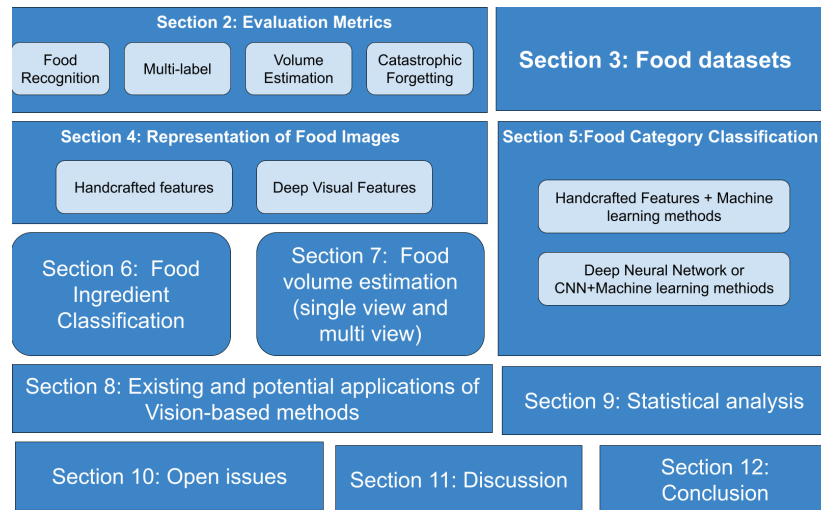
Section 2: Evaluation Metrics

Food Recognition

Multi-label

Volume Estimation

Catastrophic Forgetting

Section 3: Food datasets

Section 4: Representation of Food Images

Handcrafted features

Deep Visual Features

Section 5:Food Category Classification

Handcrafted Features + Machine learning methods

Deep Neural Network or CNN+Machine learning methiods

Section 6: Food Ingredient Classification

Section 7: Food volume estimation (single view and multi view)

Section 8: Existing and potential applications of Vision-based methods

Section 9: Statistical analysis

Section 10: Open issues

Section 11: Discussion

Section 12: Conclusion